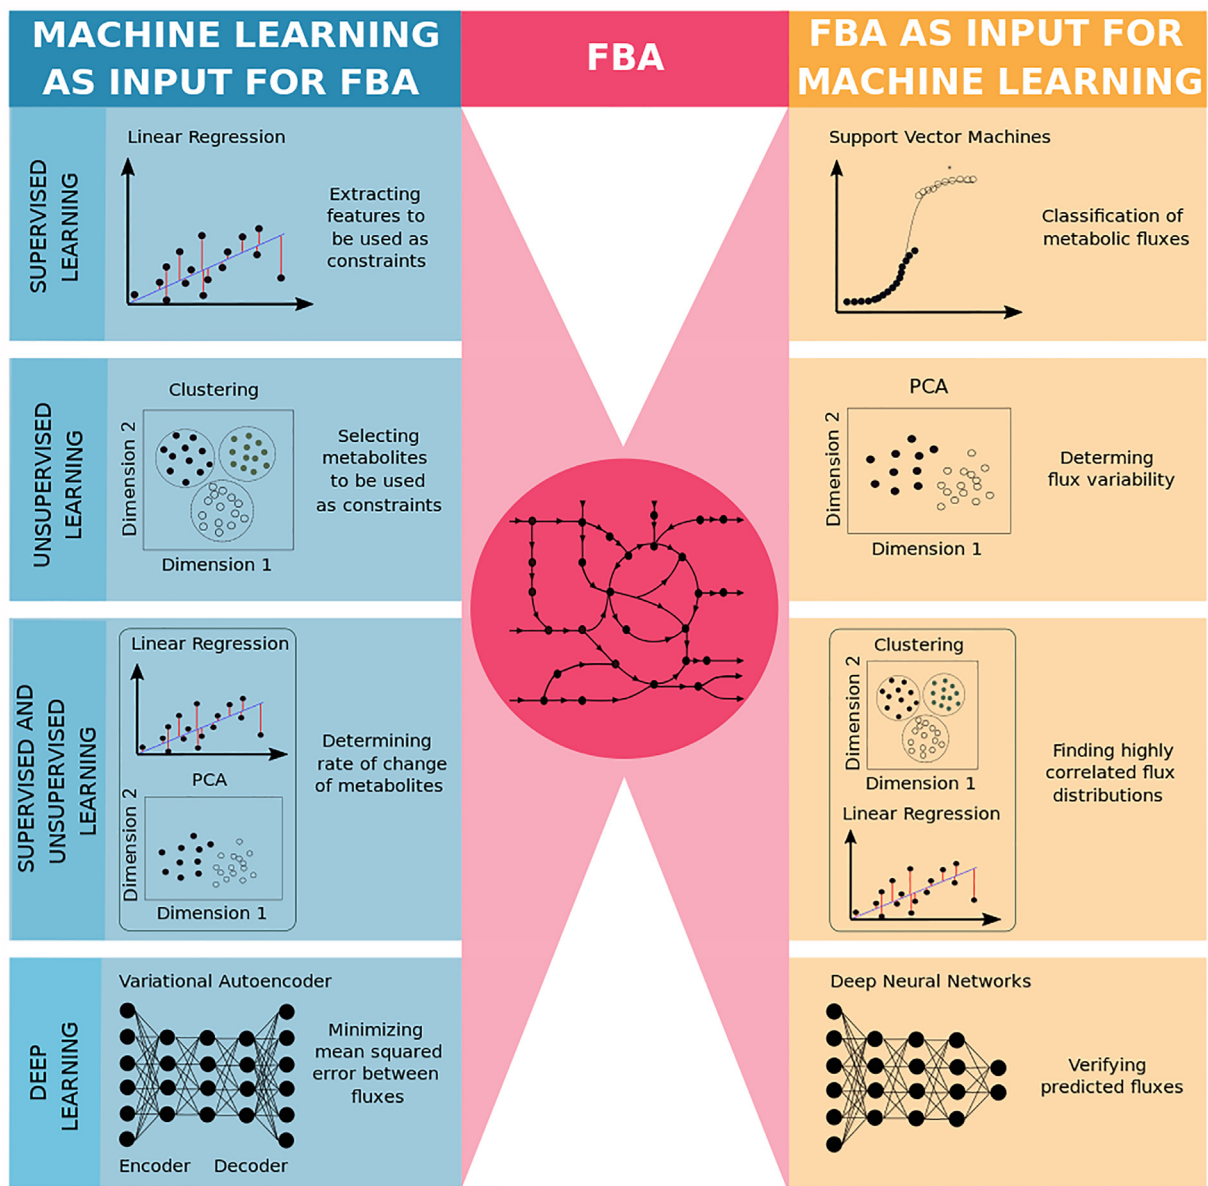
MACHINE LEARNING AS INPUT FOR FBA

FBA

FBA AS INPUT FOR MACHINE LEARNING

SUPERVISED LEARNING

Linear Regression

Extracting features to be used as constraints

Support Vector Machines

Classification of metabolic fluxes

UNSUPERVISED LEARNING

Clustering

Dimension 2

Dimension 1

Selecting metabolites to be used as constraints

PCA

Dimension 2

Dimension 1

Determing flux variability

SUPERVISED AND UNSUPERVISED LEARNING

Linear Regression

PCA

Dimension 2

Dimension 1

Determining rate of change of metabolites

Clustering

Dimension 2

Dimension 1

Linear Regression

Finding highly correlated flux distributions

DEEP LEARNING

Variational Autoencoder

Encoder

Decoder

Minimizing mean squared error between fluxes

Deep Neural Networks

Verifying predicted fluxes